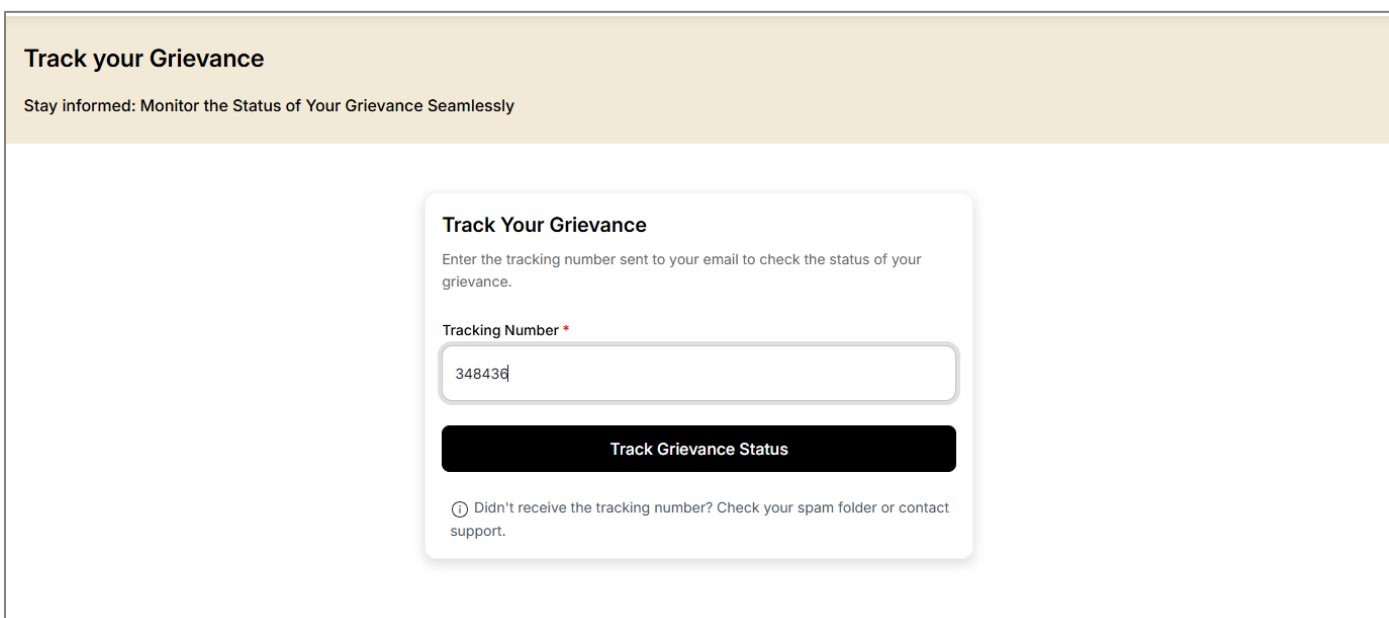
Track your Grievance

Stay informed: Monitor the Status of Your Grievance Seamlessly

Track Your Grievance

Enter the tracking number sent to your email to check the status of your grievance.

Tracking Number *

348436

Track Grievance Status

ⓘ Didn't receive the tracking number? Check your spam folder or contact support.